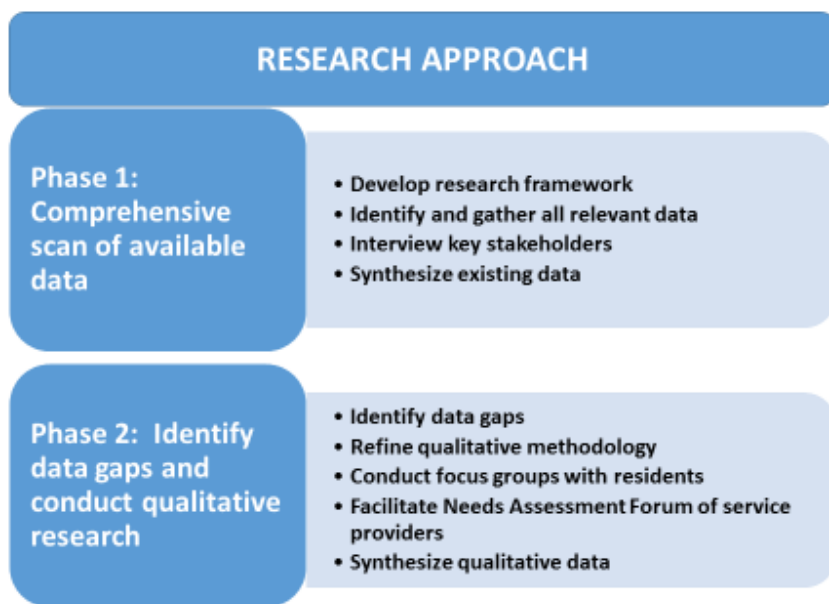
RESEARCH APPROACH

Phase 1: Comprehensive scan of available data

- Develop research framework
- Identify and gather all relevant data
- Interview key stakeholders
- Synthesize existing data

Phase 2: Identify data gaps and conduct qualitative research

- Identify data gaps
- Refine qualitative methodology
- Conduct focus groups with residents
- Facilitate Needs Assessment Forum of service providers
- Synthesize qualitative data